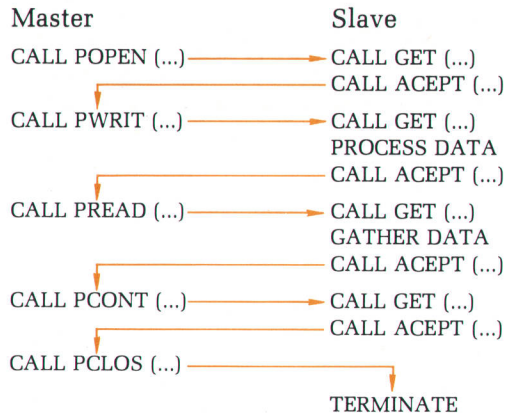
Master

Slave

CALL POPEN (...)

CALL GET (...)

CALL ACEPT (...)

CALL PWRIT (...)

CALL GET (...)

PROCESS DATA

CALL ACEPT (...)

CALL PREAD (...)

CALL GET (...)

GATHER DATA

CALL ACEPT (...)

CALL PCONT (...)

CALL GET (...)

CALL ACEPT (...)

CALL PCLOS (...)

TERMINATE